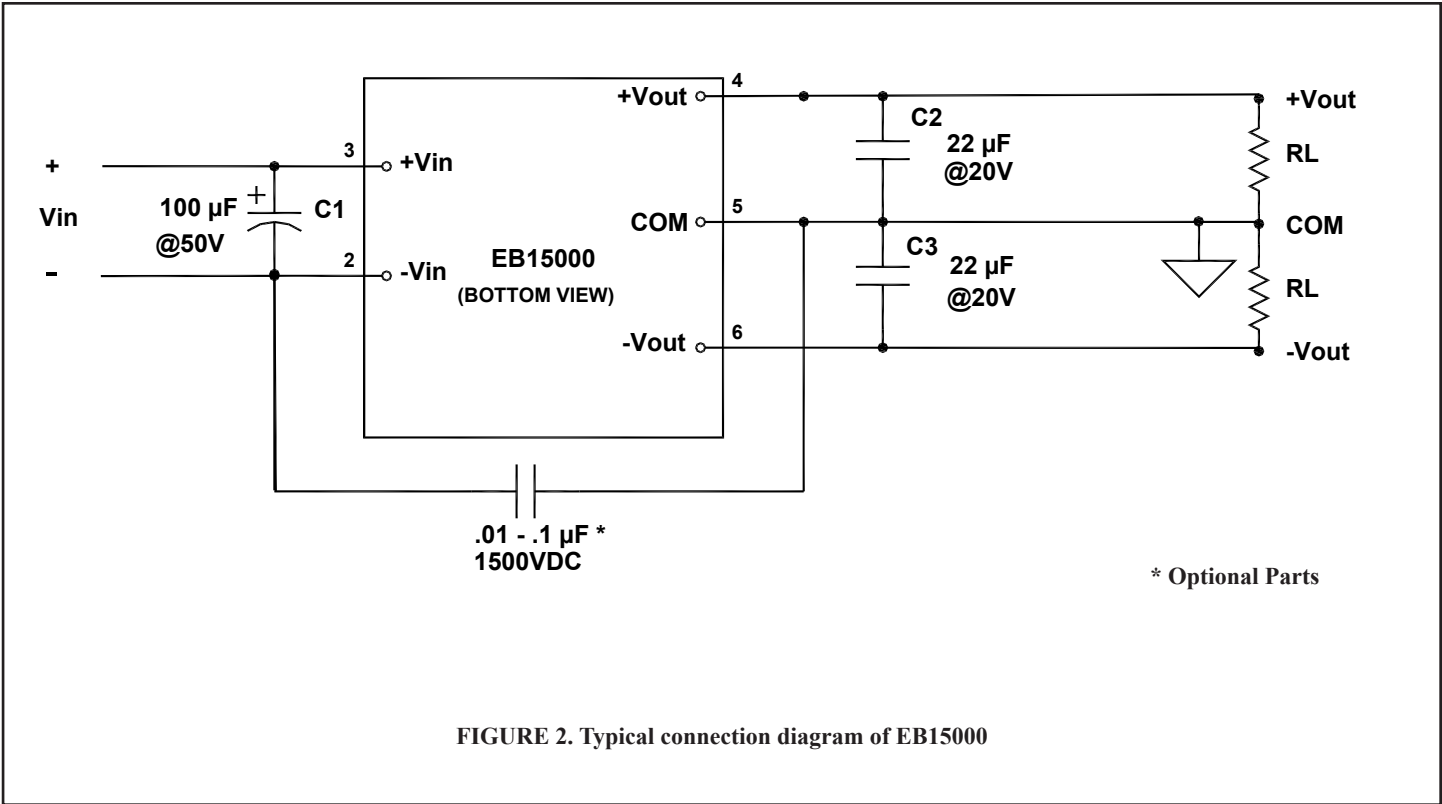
+
Vin
-
100 µF
@50V
C1
3
+Vin
2
-Vin
EB15000
(BOTTOM VIEW)
+Vout
4
COM
5
-Vout
6
C2
22 µF
@20V
C3
22 µF
@20V
+Vout
RL
COM
RL
-Vout
.01 - .1 µF *
1500VDC

* Optional Parts

FIGURE 2. Typical connection diagram of EB15000